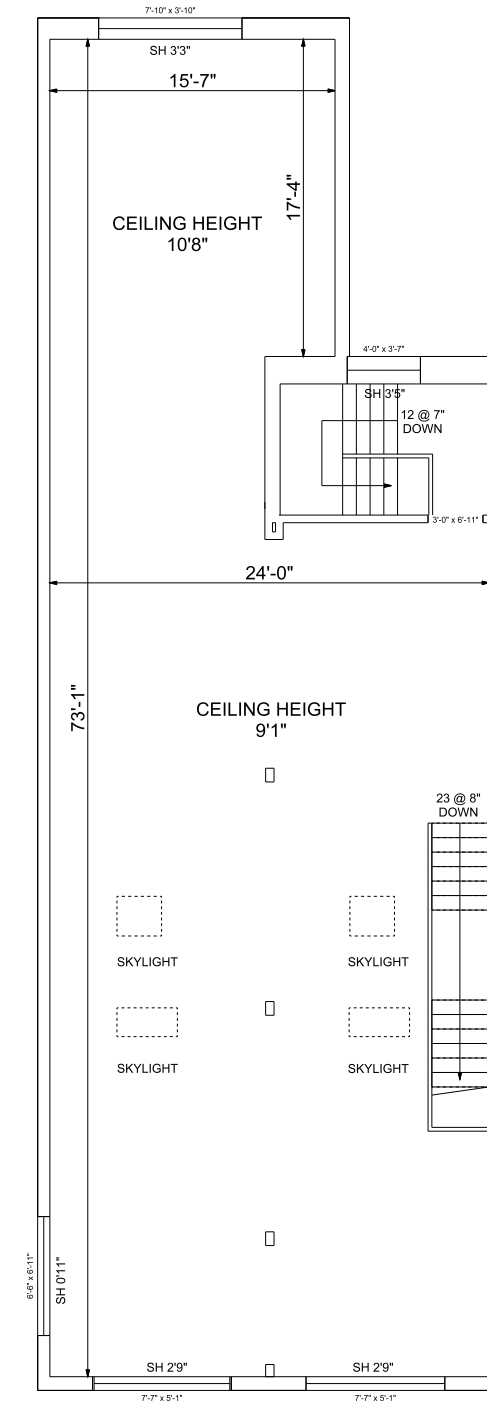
7'-10" x 3'-10"
SH 3'3"
15'-7"
17'-4"
CEILING HEIGHT
10'8"
4'-0" x 3'-7"
SH 3'5"
12 @ 7"
DOWN
3'-0" x 6'-11"
24'-0"
73'-1"
CEILING HEIGHT
9'1"
23 @ 8"
DOWN
SKYLIGHT
SKYLIGHT
SKYLIGHT
SKYLIGHT
6'-6" x 6'-11"
SH 0'11"
SH 2'9"
SH 2'9"
7'-7" x 5'-1"
7'-7" x 5'-1"